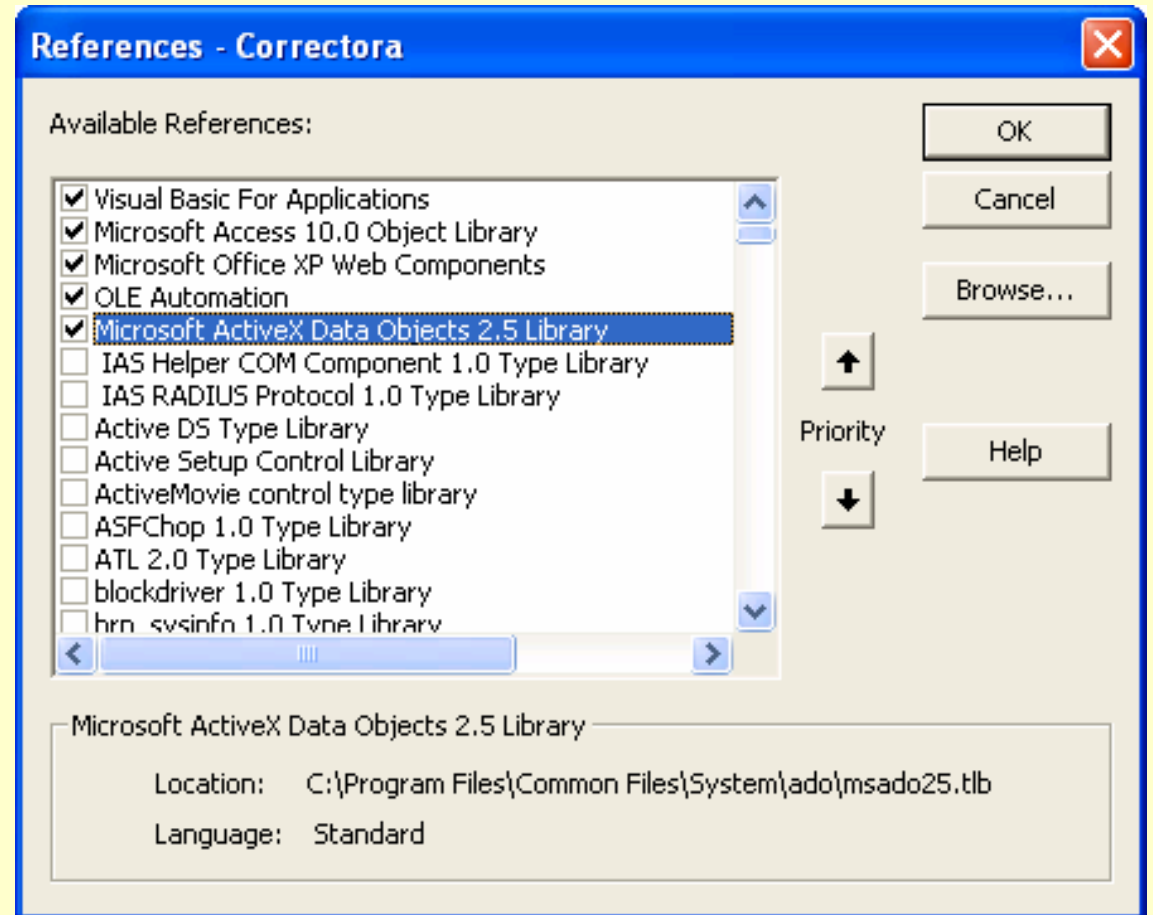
References - Correctora

Available References:

Visual Basic For Applications
Microsoft Access 10.0 Object Library
Microsoft Office XP Web Components
OLE Automation
Microsoft ActiveX Data Objects 2.5 Library
IAS Helper COM Component 1.0 Type Library
IAS RADIUS Protocol 1.0 Type Library
Active DS Type Library
Active Setup Control Library
ActiveMovie control type library
ASFChop 1.0 Type Library
ATL 2.0 Type Library
blockdriver 1.0 Type Library
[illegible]

OK
Cancel
Browse...
Priority
Help

Microsoft ActiveX Data Objects 2.5 Library
Location: C:\Program Files\Common Files\System\ado\msado25.tlb
Language: Standard